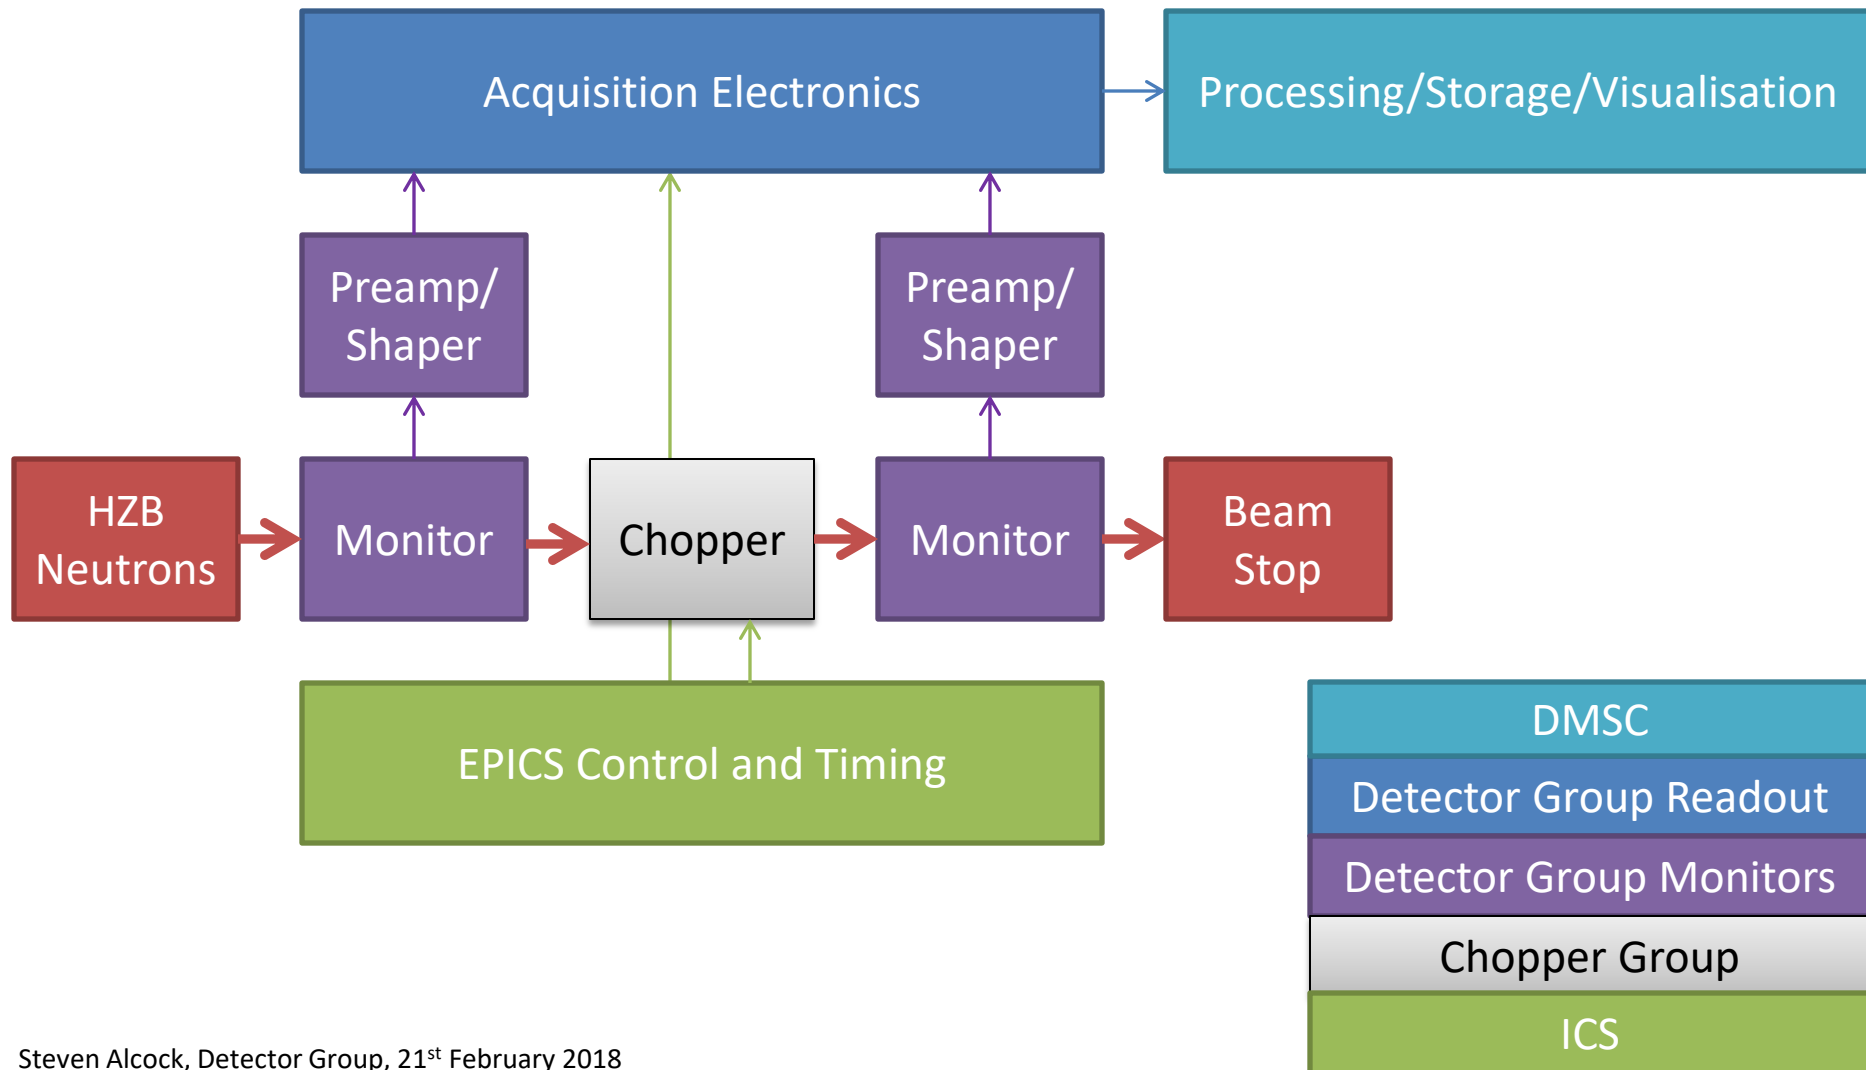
Acquisition Electronics

Processing/Storage/Visualisation

Preamp/ Shaper

Preamp/ Shaper

HZB Neutrons

Monitor

Chopper

Monitor

Beam Stop

EPICS Control and Timing

DMSC

Detector Group Readout

Detector Group Monitors

Chopper Group

ICS

Steven Alcock, Detector Group, 21$^{st}$ February 2018